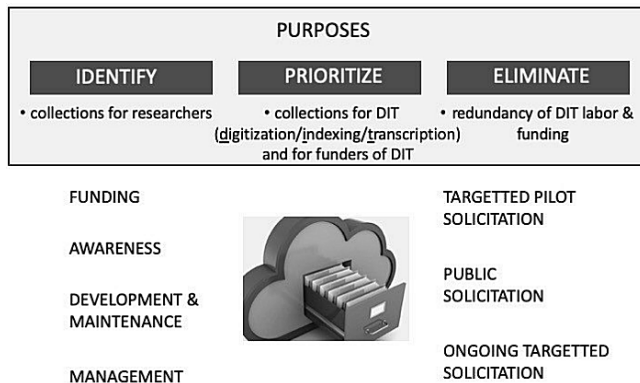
PURPOSES

IDENTIFY

• collections for researchers

PRIORITIZE

• collections for DIT (digitization/indexing/transcription) and for funders of DIT

ELIMINATE

• redundancy of DIT labor & funding

FUNDING

AWARENESS

DEVELOPMENT & MAINTENANCE

MANAGEMENT

TARGETTED PILOT SOLICITATION

PUBLIC SOLICITATION

ONGOING TARGETTED SOLICITATION